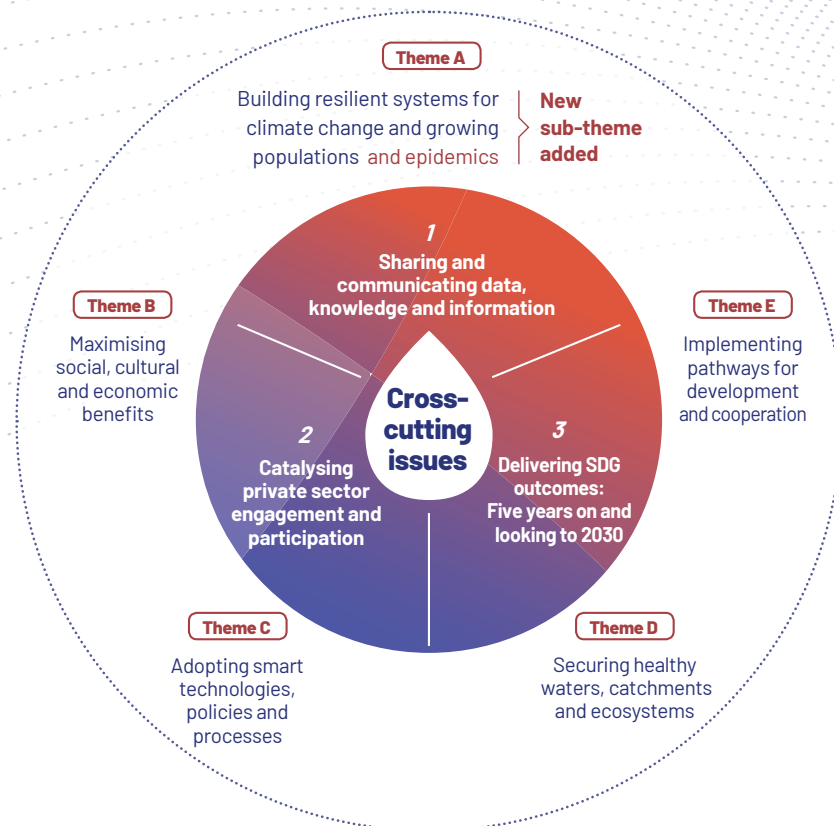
Theme A

Building resilient systems for climate change and growing populations and epidemics

New sub-theme added

1
Sharing and communicating data, knowledge and information

Theme B

Maximising social, cultural and economic benefits

Theme E

Implementing pathways for development and cooperation

Cross-cutting issues

2
Catalysing private sector engagement and participation

3
Delivering SDG outcomes: Five years on and looking to 2030

Theme C

Adopting smart technologies, policies and processes

Theme D

Securing healthy waters, catchments and ecosystems